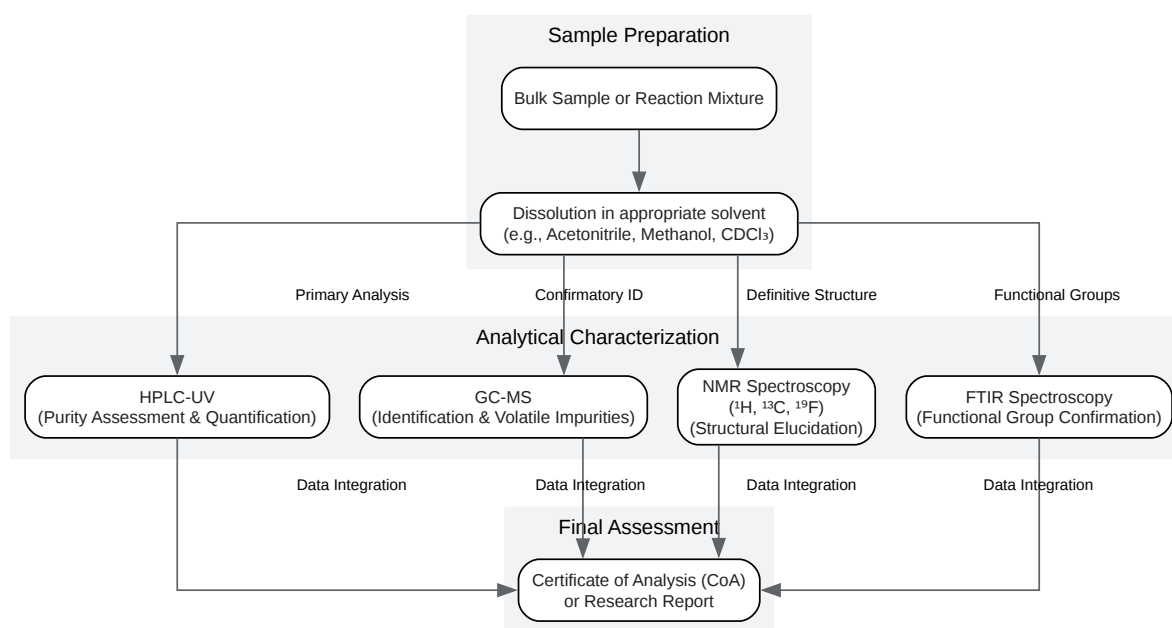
Sample Preparation

Bulk Sample or Reaction Mixture

Dissolution in appropriate solvent (e.g., Acetonitrile, Methanol, $CDCl_3$)

Primary Analysis

Confirmatory ID

Definitive Structure

Functional Groups

Analytical Characterization

HPLC-UV (Purity Assessment & Quantification)

GC-MS (Identification & Volatile Impurities)

NMR Spectroscopy ($^1H$, $^{13}C$, $^{19}F$) (Structural Elucidation)

FTIR Spectroscopy (Functional Group Confirmation)

Data Integration

Data Integration

Data Integration

Data Integration

Final Assessment

Certificate of Analysis (CoA) or Research Report